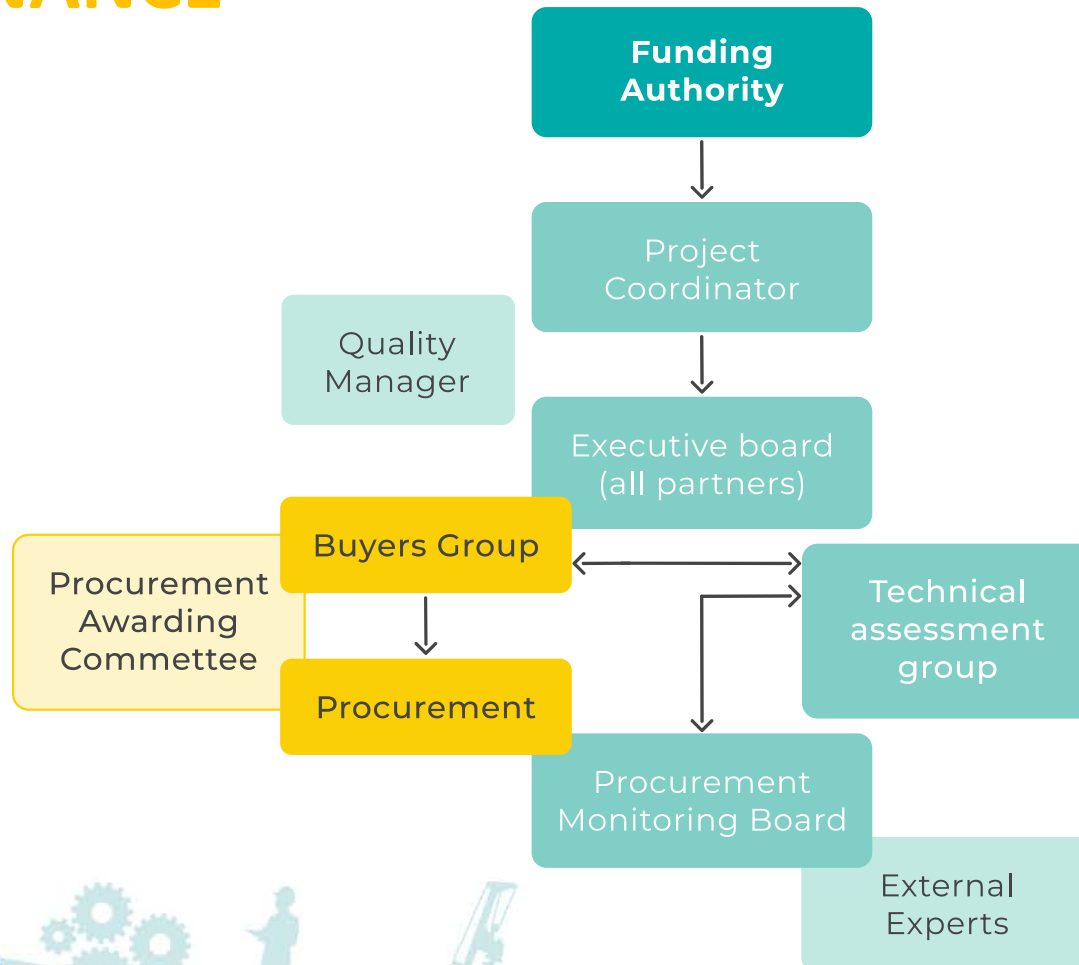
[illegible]

Funding Authority

Project Coordinator

Quality Manager

Executive board (all partners)

Buyers Group

Procurement Awarding Commettee

Technical assessment group

Procurement

Procurement Monitoring Board

External Experts